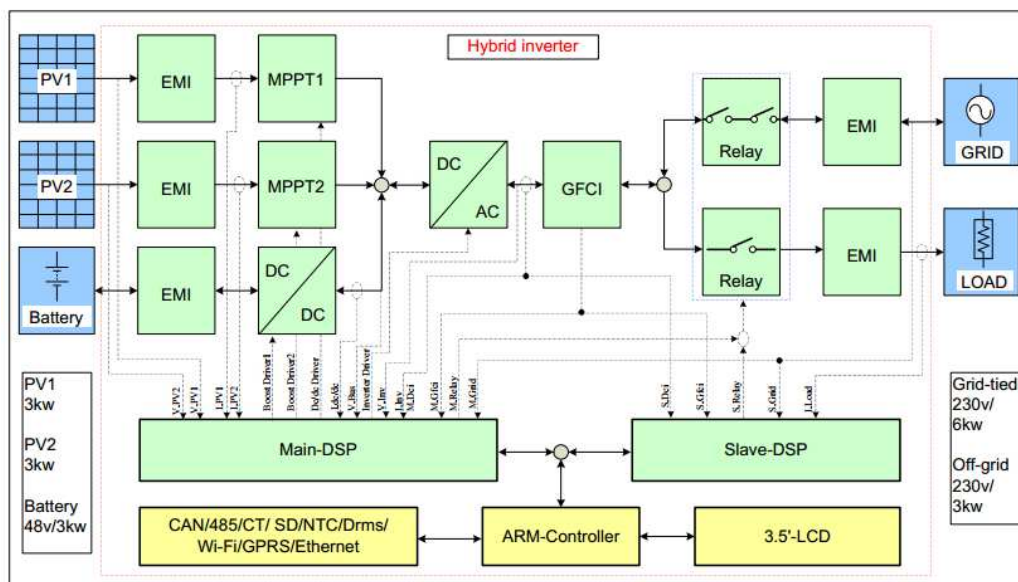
Hybrid inverter

PV1

PV2

Battery

EMI

EMI

EMI

MPPT1

MPPT2

DC

DC

DC

AC

GFCI

Relay

Relay

EMI

EMI

GRID

LOAD

V_PV2
V_PV1
I_PV1
I_PV2
Boost Driver1
Boost Driver2
Dc/dc Driver
I_dc/dc
V_Bus
Inverter Driver
V_Inv
I_Inv
M_Dci
M_Gfci
M_Relay
M_Grid

S_Dci
S_Gfci
S_Relay
S_Grid
I_Load

PV1
3kw

PV2
3kw

Battery
48v/3kw

Main-DSP

Slave-DSP

Grid-tied
230v/
6kw

Off-grid
230v/
3kw

CAN/485/CT/ SD/NTC/Drms/
Wi-Fi/GPRS/Ethernet

ARM-Controller

3.5'-LCD